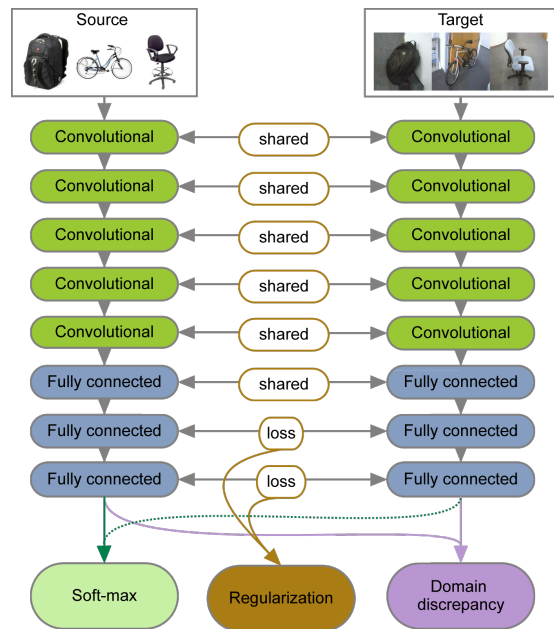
Source

Target

Convolutional
shared
Convolutional

Convolutional
shared
Convolutional

Convolutional
shared
Convolutional

Convolutional
shared
Convolutional

Convolutional
shared
Convolutional

Fully connected
shared
Fully connected

Fully connected
loss
Fully connected

Fully connected
loss
Fully connected

Soft-max

Regularization

Domain discrepancy